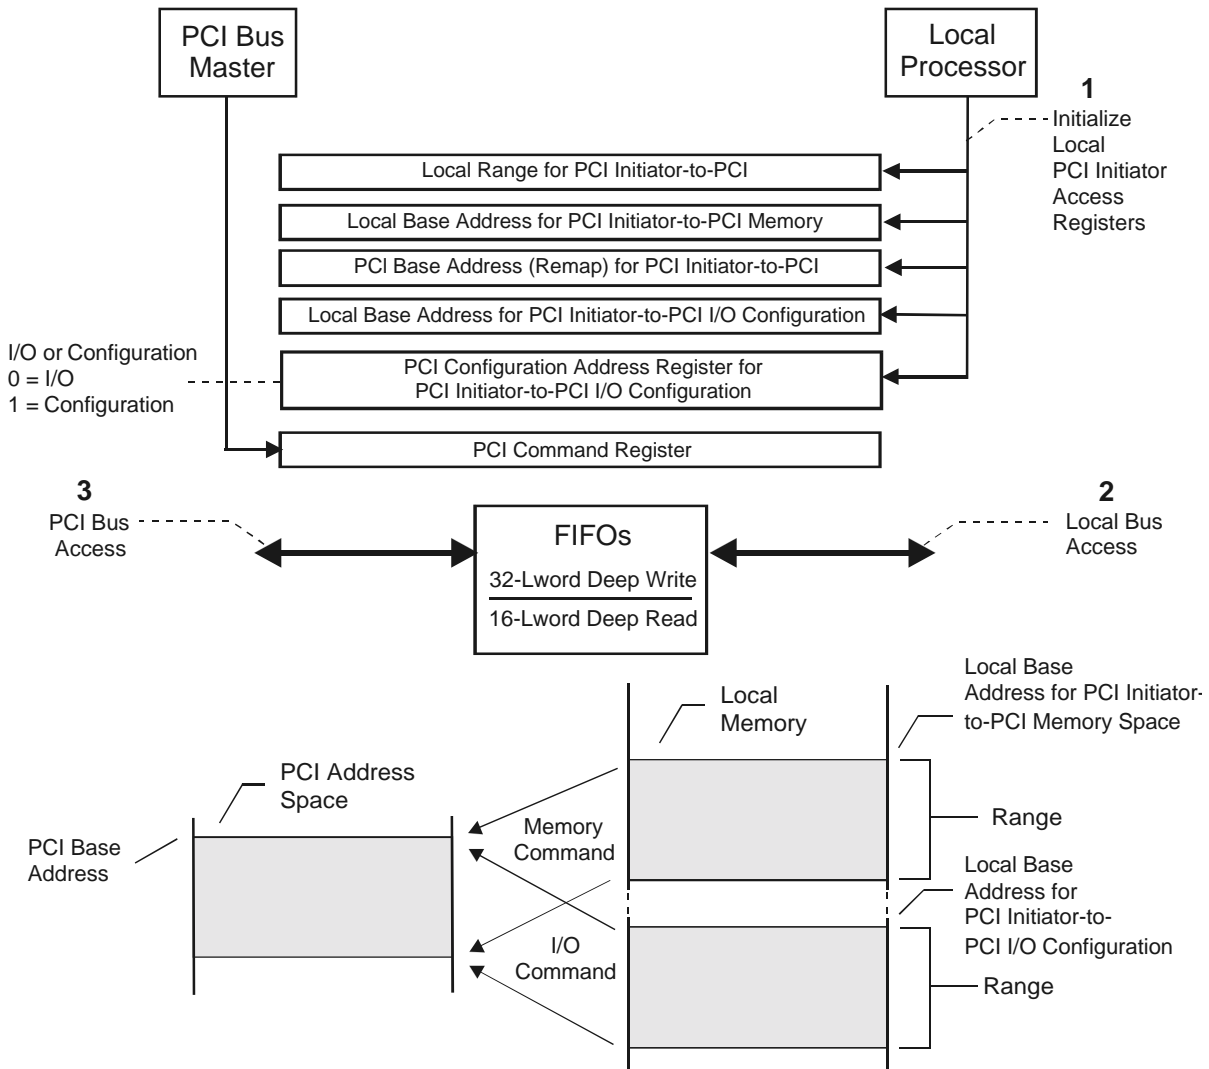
PCI Bus Master

Local Processor

1
Initialize Local PCI Initiator Access Registers

Local Range for PCI Initiator-to-PCI

Local Base Address for PCI Initiator-to-PCI Memory

PCI Base Address (Remap) for PCI Initiator-to-PCI

Local Base Address for PCI Initiator-to-PCI I/O Configuration

I/O or Configuration
0 = I/O
1 = Configuration

PCI Configuration Address Register for PCI Initiator-to-PCI I/O Configuration

PCI Command Register

3
PCI Bus Access

FIFOs
32-Lword Deep Write
16-Lword Deep Read

2
Local Bus Access

Local Memory

Local Base Address for PCI Initiator-to-PCI Memory Space

PCI Address Space

Range

PCI Base Address

Memory Command

Local Base Address for PCI Initiator-to-PCI I/O Configuration

I/O Command

Range